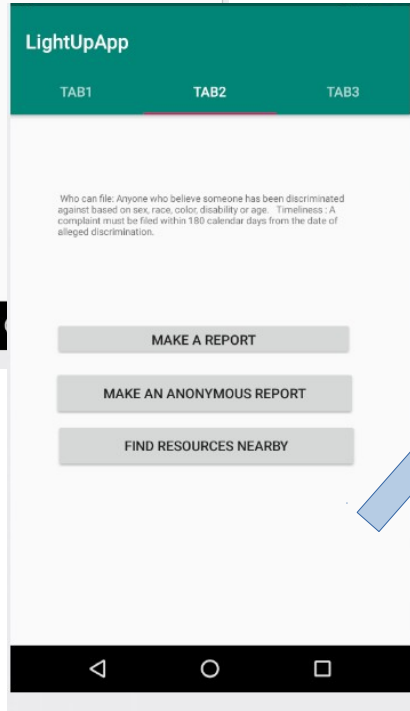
LightUpApp

TAB1

TAB2

TAB3

Who can file: Anyone who believe someone has been discriminated against based on sex, race, color, disability or age. Timeliness : A complaint must be filed within 180 calendar days from the date of alleged discrimination.

MAKE A REPORT

MAKE AN ANONYMOUS REPORT

FIND RESOURCES NEARBY